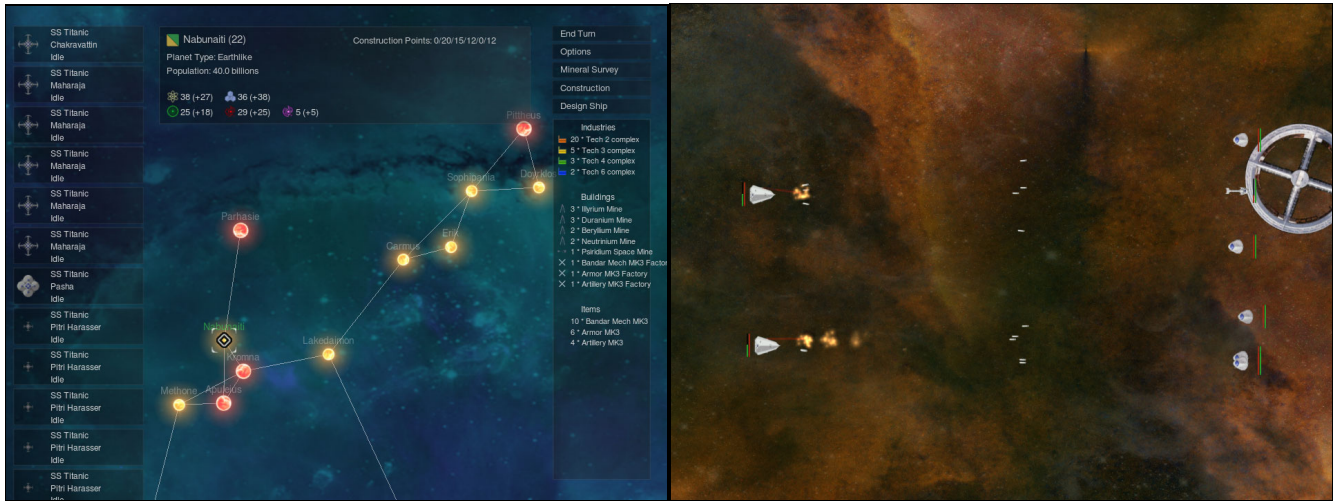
SS Titanic
Chakravattin
Idle

SS Titanic
Maharaja
Idle

SS Titanic
Maharaja
Idle

SS Titanic
Maharaja
Idle

SS Titanic
Maharaja
Idle

SS Titanic
Maharaja
Idle

SS Titanic
Pasha
Idle

SS Titanic
Pitri Harasser
Idle

SS Titanic
Pitri Harasser
Idle

SS Titanic
Pitri Harasser
Idle

SS Titanic
Pitri Harasser
Idle

SS Titanic
Pitri Harasser
Idle

Nabunaiti (22)
Planet Type: Earthlike
Population: 40.0 billions

Construction Points: 0/20/15/12/0/12

38 (+27) 36 (+38)
25 (+18) 29 (+25) 5 (+5)

Prithvius
Sophipania
Dorikkos
Parhasie
Carmus
Erit
Lakedamon
Nabunaiti
Koorna
Methone
Apulous

End Turn
Options
Mineral Survey
Construction
Design Ship

Industries
20 * Tech 2 complex
5 * Tech 3 complex
3 * Tech 4 complex
2 * Tech 6 complex

Buildings
3 * Illyrium Mine
3 * Duranium Mine
2 * Beryllium Mine
2 * Neutrinium Mine
1 * Psiridium Space Mine
1 * Bandar Mech MK3 Factor
1 * Armor MK3 Factory
1 * Artillery MK3 Factory

Items
10 * Bandar Mech MK3
6 * Armor MK3
4 * Artillery MK3